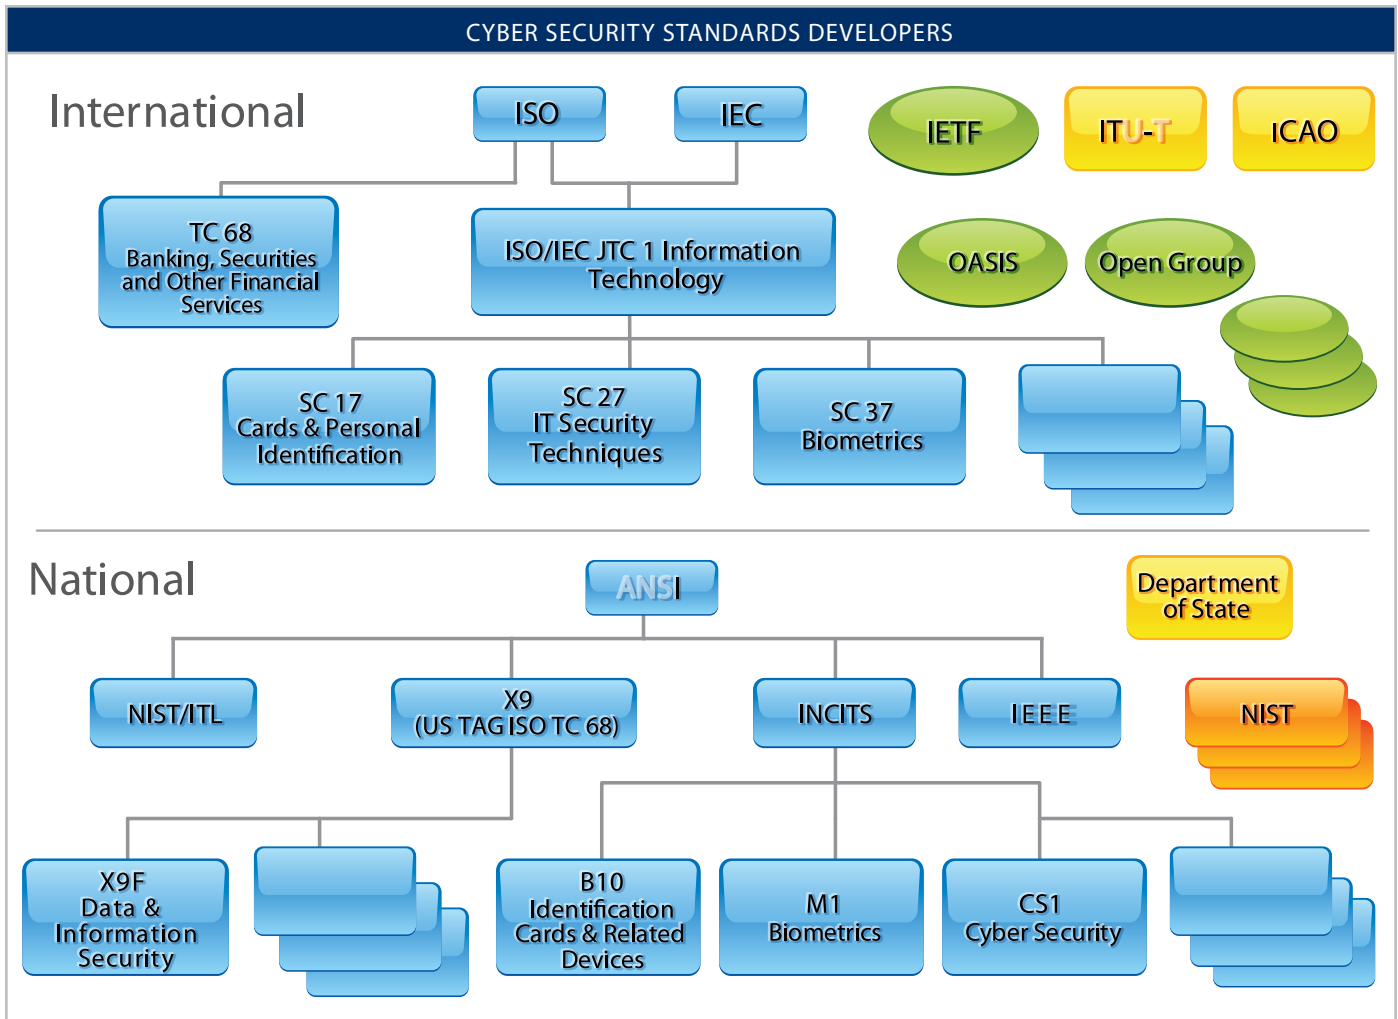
CYBER SECURITY STANDARDS DEVELOPERS

International

ISO

IEC

IETF

ITU-T

ICAO

TC 68 Banking, Securities and Other Financial Services

ISO/IEC JTC 1 Information Technology

OASIS

Open Group

SC 17 Cards & Personal Identification

SC 27 IT Security Techniques

SC 37 Biometrics

National

ANSI

Department of State

NIST/ITL

X9 (US TAG ISO TC 68)

INCITS

IEEE

NIST

X9F Data & Information Security

B10 Identification Cards & Related Devices

M1 Biometrics

CS1 Cyber Security